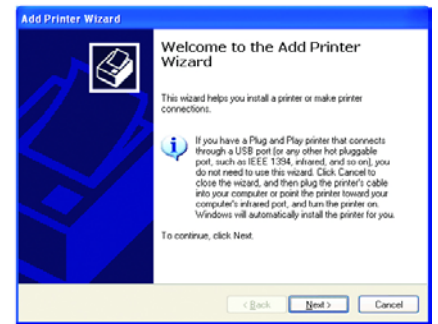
Add Printer Wizard

Welcome to the Add Printer Wizard

This wizard helps you install a printer or make printer connections.

If you have a Plug and Play printer that connects through a USB port (or any other hot pluggable port, such as IEEE 1394, infrared, and so on), you do not need to use this wizard. Click Cancel to close the wizard, and then plug the printer's cable into your computer or point the printer toward your computer's infrared port, and turn the printer on. Windows will automatically install the printer for you.

To continue, click Next.

< Back
Next >
Cancel